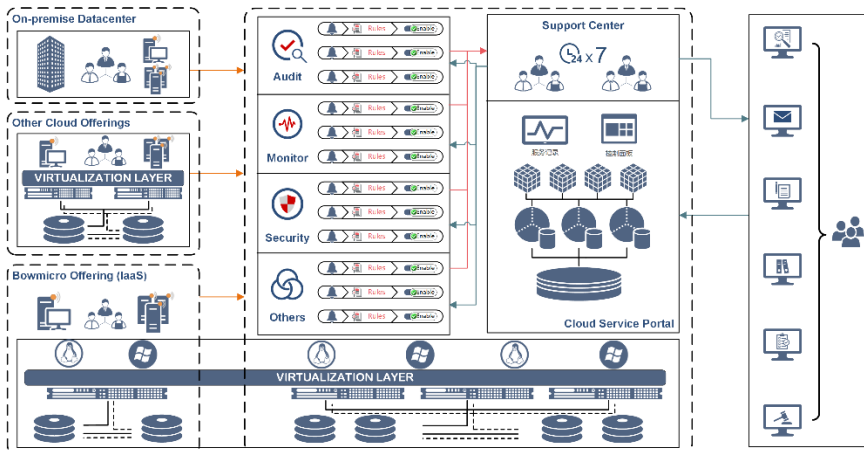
On-premise Datacenter

Other Cloud Offerings

VIRTUALIZATION LAYER

Bowmicro Offering (IaaS)

Audit

Monitor

Security

Others

Rules Enable
Rules Enable
Rules Enable
Rules Enable
Rules Enable
Rules Enable
Rules Enable
Rules Enable
Rules Enable
Rules Enable
Rules Enable
Rules Enable

Support Center

24 X 7

Cloud Service Portal

VIRTUALIZATION LAYER